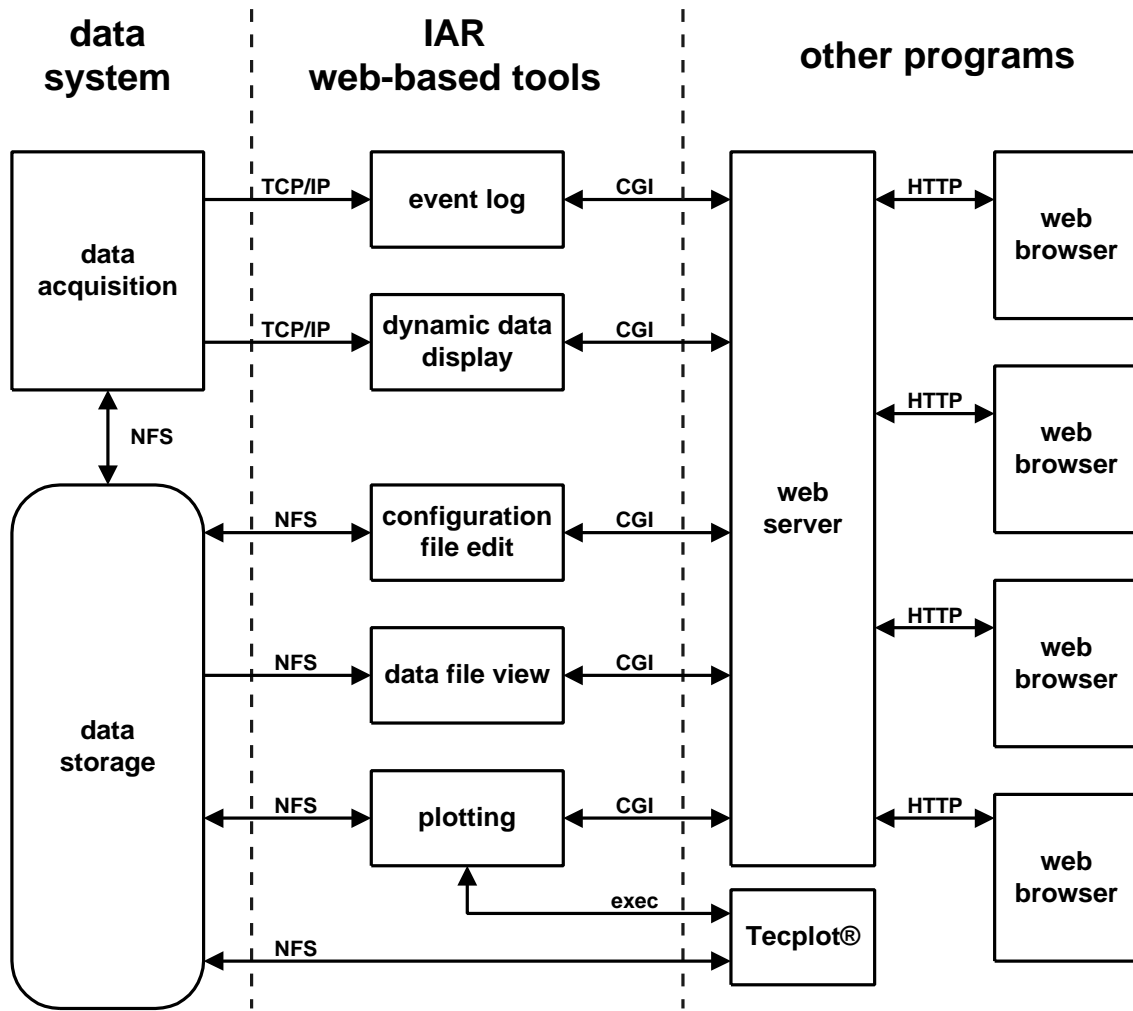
data system

IAR web-based tools

other programs

data acquisition

TCP/IP

event log

CGI

HTTP

web browser

TCP/IP

dynamic data display

CGI

NFS

HTTP

web browser

NFS

configuration file edit

CGI

web server

HTTP

web browser

NFS

data file view

CGI

data storage

NFS

plotting

CGI

HTTP

web browser

exec

Tecplot®

NFS